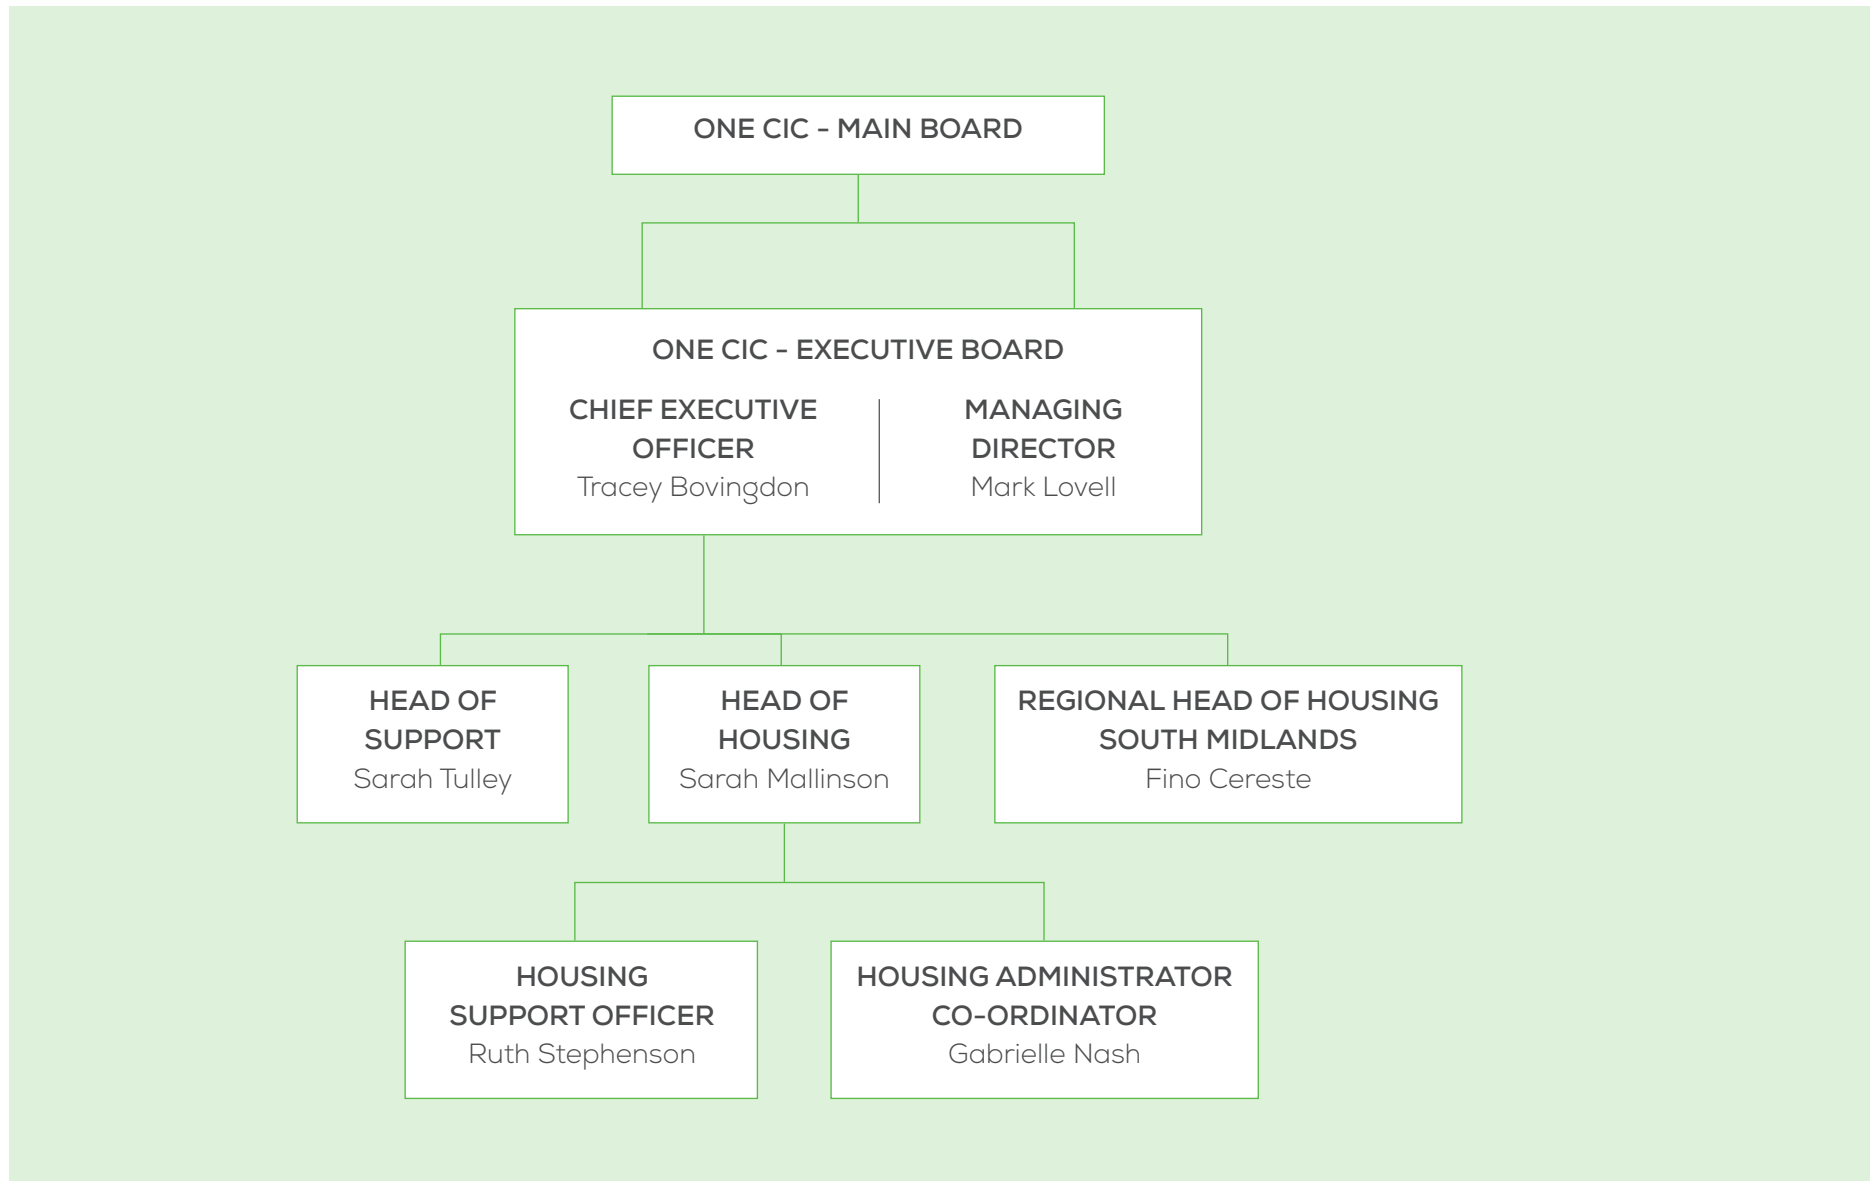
ONE CIC - MAIN BOARD

ONE CIC - EXECUTIVE BOARD

CHIEF EXECUTIVE OFFICER
Tracey Bovingdon

MANAGING DIRECTOR
Mark Lovell

HEAD OF SUPPORT
Sarah Tulley

HEAD OF HOUSING
Sarah Mallinson

REGIONAL HEAD OF HOUSING SOUTH MIDLANDS
Fino Cereste

HOUSING SUPPORT OFFICER
Ruth Stephenson

HOUSING ADMINISTRATOR CO-ORDINATOR
Gabrielle Nash